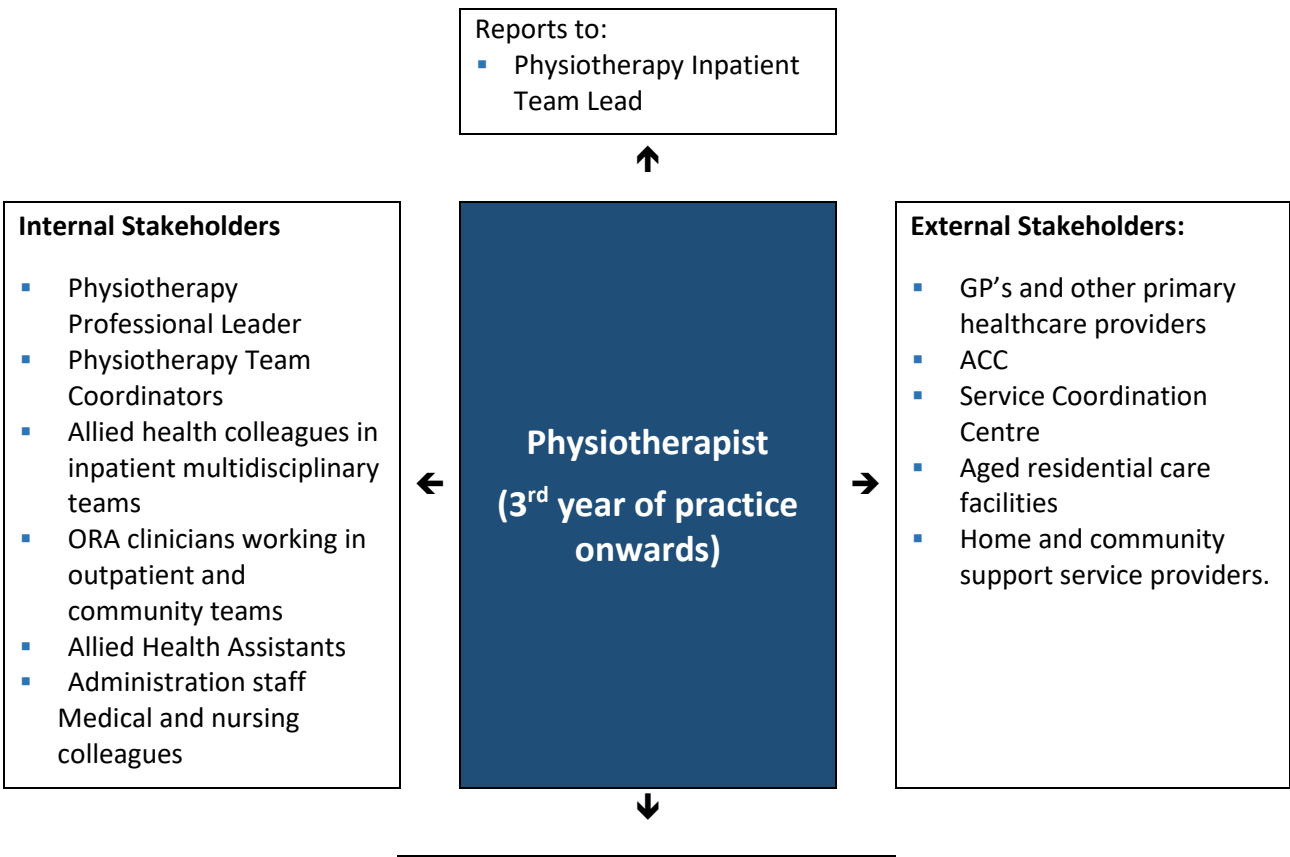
Reports to:
- Physiotherapy Inpatient Team Lead

Internal Stakeholders

- Physiotherapy Professional Leader
- Physiotherapy Team Coordinators
- Allied health colleagues in inpatient multidisciplinary teams
- ORA clinicians working in outpatient and community teams
- Allied Health Assistants
- Administration staff
Medical and nursing colleagues

Physiotherapist
(3$^{rd}$ year of practice onwards)

External Stakeholders:

- GP's and other primary healthcare providers
- ACC
- Service Coordination Centre
- Aged residential care facilities
- Home and community support service providers.